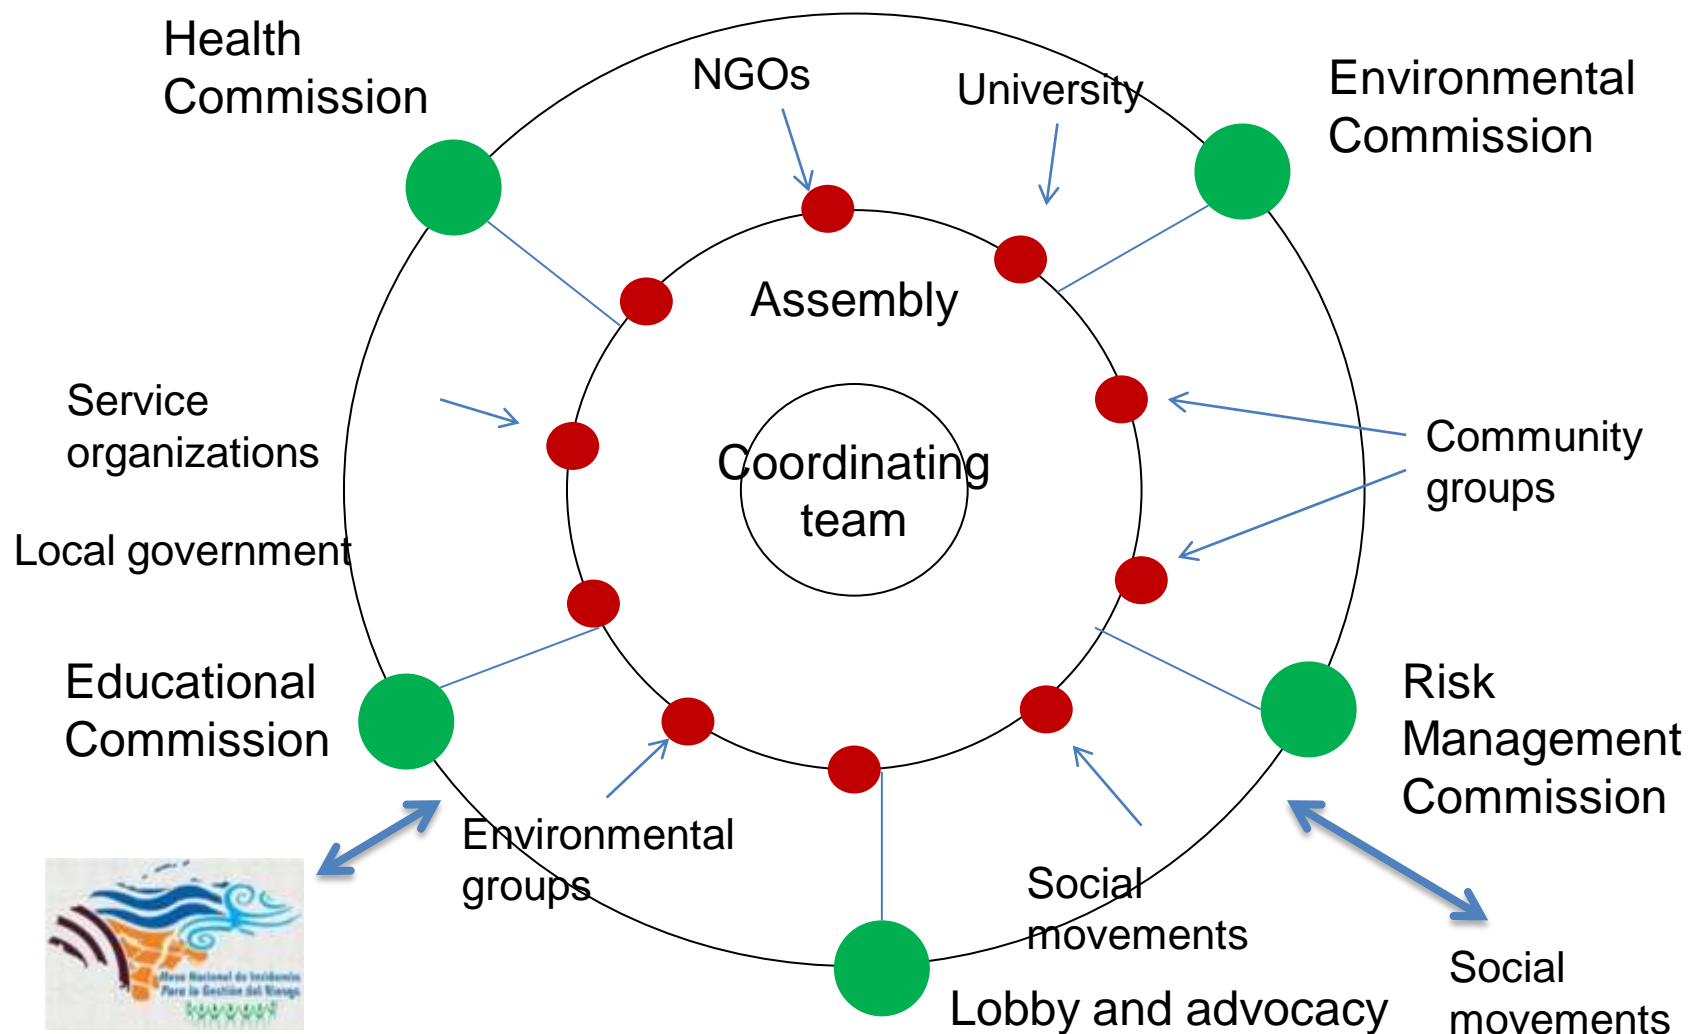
Health Commission

NGOs

University

Environmental Commission

Assembly

Service organizations

Coordinating team

Community groups

Local government

Educational Commission

Risk Management Commission

Environmental groups

Social movements

Mesa Nacional de Incidencia Para la Gestión del Riesgo

Lobby and advocacy

Social movements